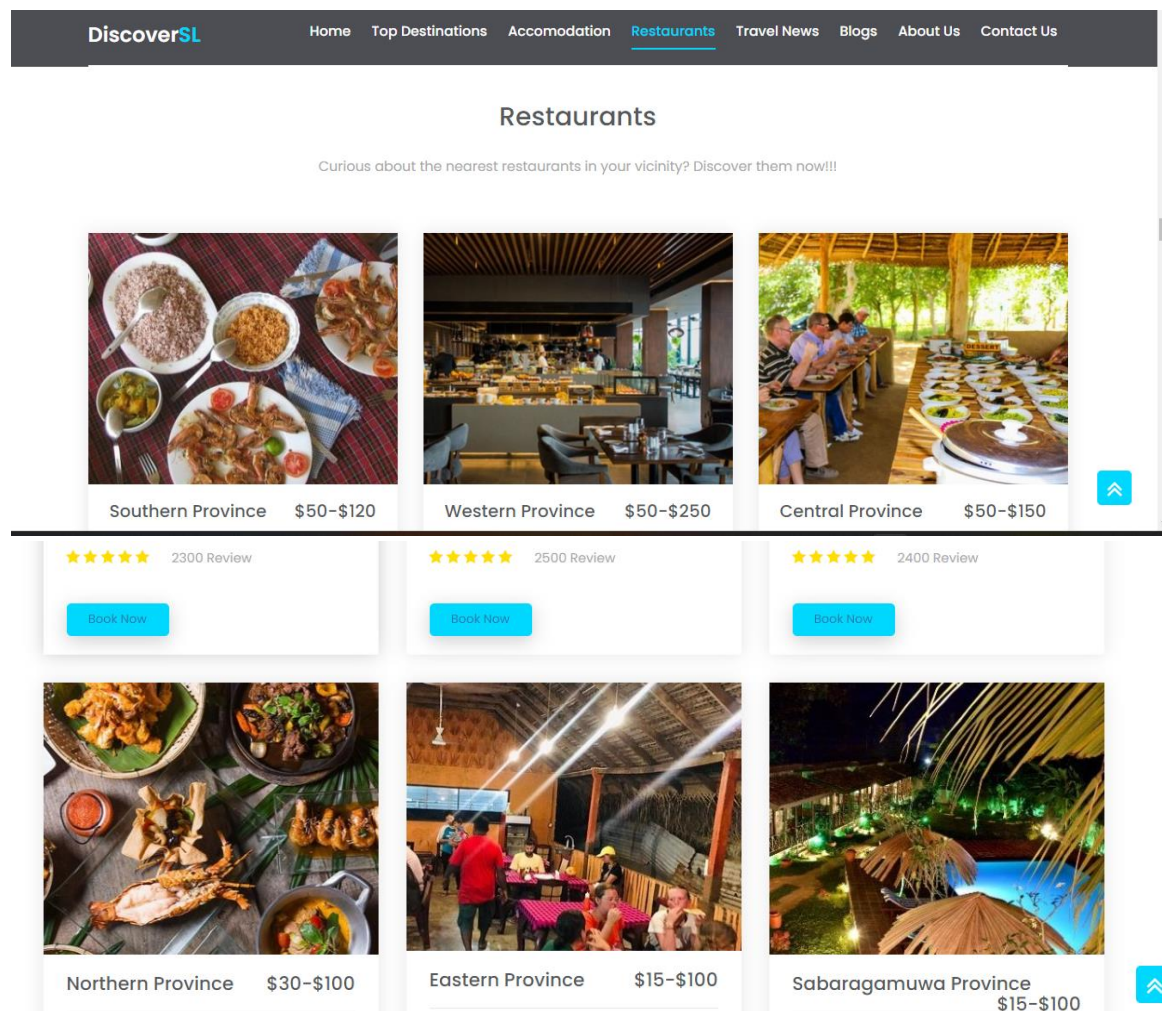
DiscoverSL

Home Top Destinations Accomodation Restaurants Travel News Blogs About Us Contact Us

Restaurants

Curious about the nearest restaurants in your vicinity? Discover them now!!!

DESSERT

Southern Province $50-$120

Western Province $50-$250

Central Province $50-$150

★★★★★ 2300 Review

Book Now

★★★★★ 2500 Review

Book Now

★★★★★ 2400 Review

Book Now

Northern Province $30-$100

Eastern Province $15-$100

Sabaragamuwa Province $15-$100